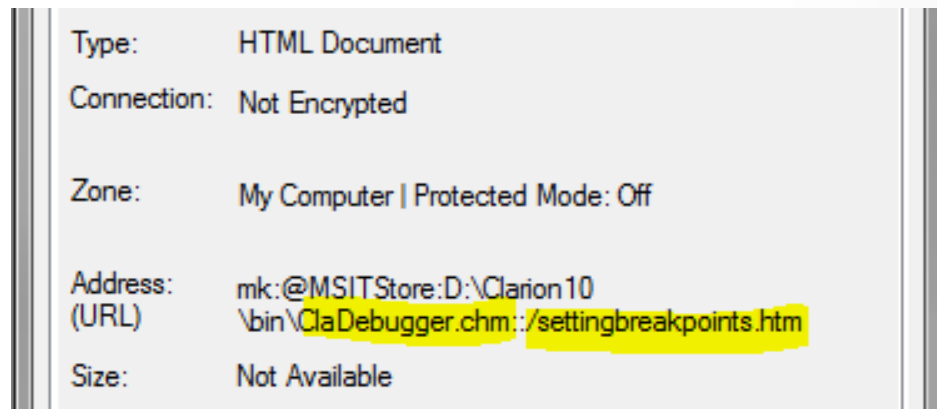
| | |
|---|---|
| Type: | HTML Document |
| Connection: | Not Encrypted |
| Zone: | My Computer \| Protected Mode: Off |
| Address: (URL) | mk:@MSITStore:D:\Clarion10 \bin\ClaDebugger.chm::/settingbreakpoints.htm |
| Size: | Not Available |